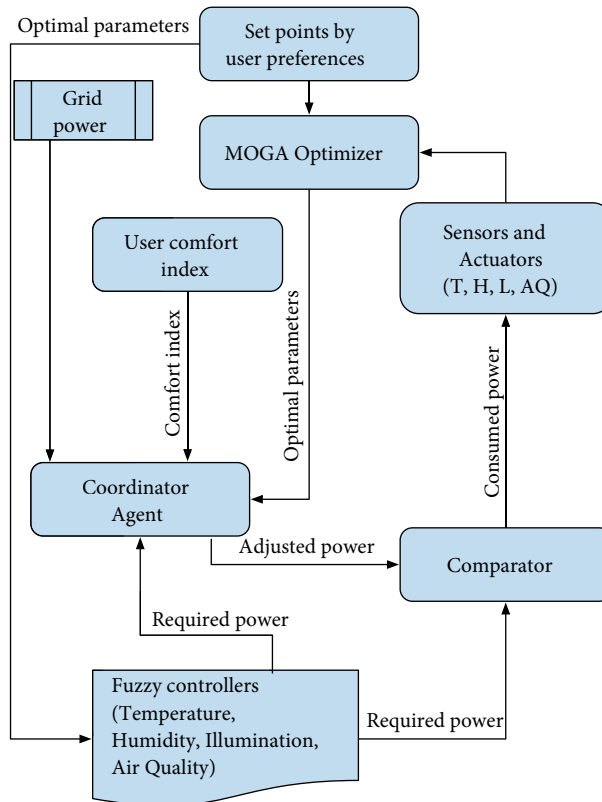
Optimal parameters

Set points by user preferences

Grid power

MOGA Optimizer

User comfort index

Sensors and Actuators (T, H, L, AQ)

Comfort index

Optimal parameters

Consumed power

Coordinator Agent

Adjusted power

Comparator

Required power

Fuzzy controllers (Temperature, Humidity, Illumination, Air Quality)

Required power